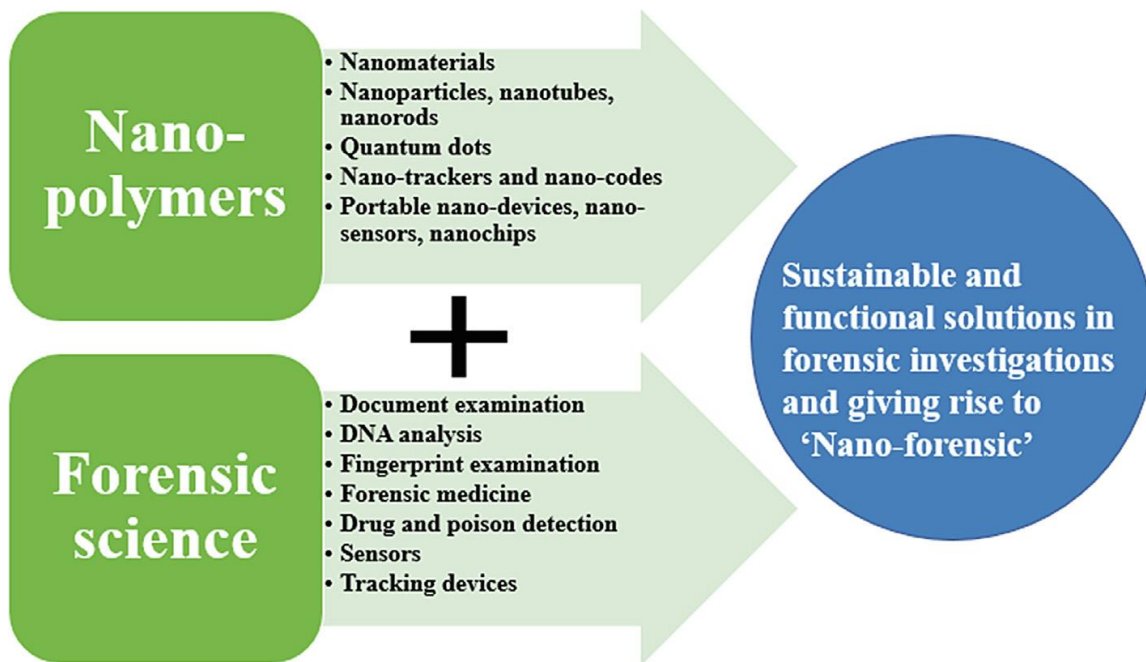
Nano-polymers

• Nanomaterials
• Nanoparticles, nanotubes, nanorods
• Quantum dots
• Nano-trackers and nano-codes
• Portable nano-devices, nano-sensors, nanochips

+

Forensic science

• Document examination
• DNA analysis
• Fingerprint examination
• Forensic medicine
• Drug and poison detection
• Sensors
• Tracking devices

Sustainable and functional solutions in forensic investigations and giving rise to 'Nano-forensic'